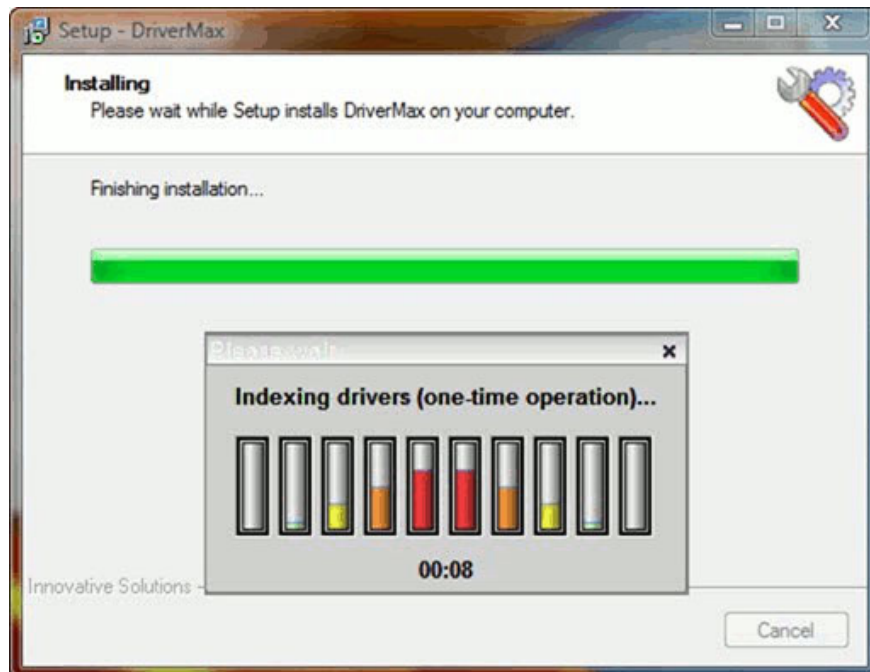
Setup - DriverMax

Installing
Please wait while Setup installs DriverMax on your computer.

Finishing installation...

Please wait

Indexing drivers (one-time operation)...

00:08

Innovative Solutions -

Cancel